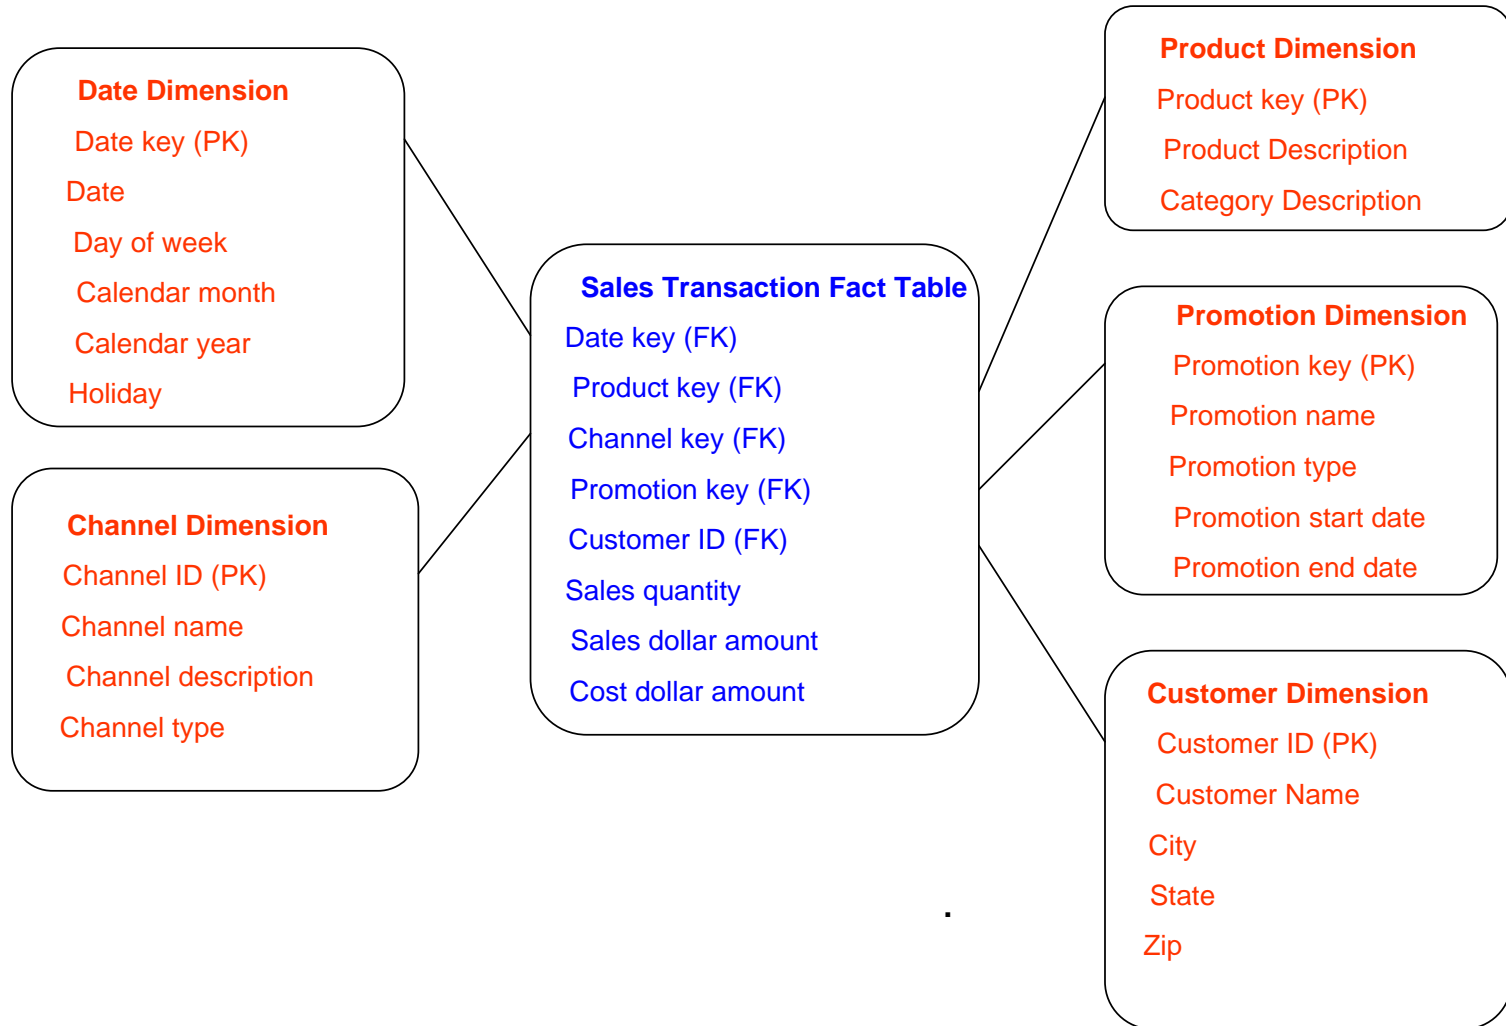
Date Dimension
Date key (PK)
Date
Day of week
Calendar month
Calendar year
Holiday

Channel Dimension
Channel ID (PK)
Channel name
Channel description
Channel type

Sales Transaction Fact Table
Date key (FK)
Product key (FK)
Channel key (FK)
Promotion key (FK)
Customer ID (FK)
Sales quantity
Sales dollar amount
Cost dollar amount

Product Dimension
Product key (PK)
Product Description
Category Description

Promotion Dimension
Promotion key (PK)
Promotion name
Promotion type
Promotion start date
Promotion end date

Customer Dimension
Customer ID (PK)
Customer Name
City
State
Zip